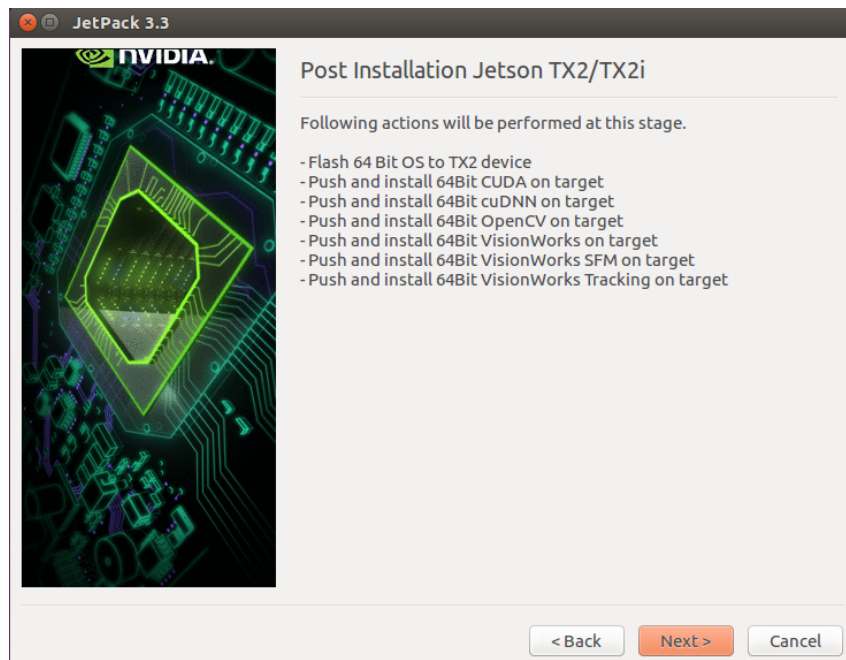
JetPack 3.3

NVIDIA.

Post Installation Jetson TX2/TX2i

Following actions will be performed at this stage.

- Flash 64 Bit OS to TX2 device
- Push and install 64Bit CUDA on target
- Push and install 64Bit cuDNN on target
- Push and install 64Bit OpenCV on target
- Push and install 64Bit VisionWorks on target
- Push and install 64Bit VisionWorks SFM on target
- Push and install 64Bit VisionWorks Tracking on target

< Back
Next >
Cancel